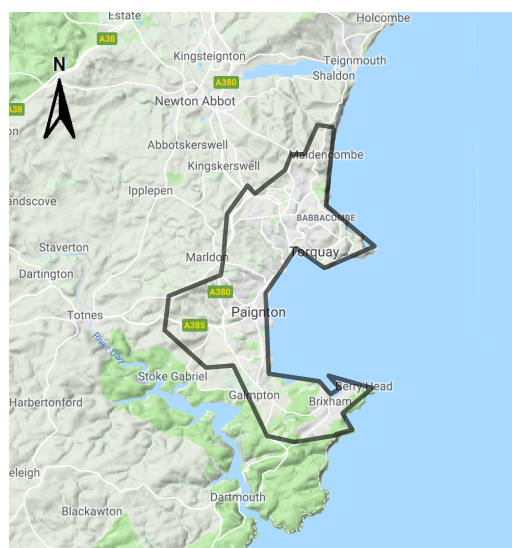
Estate
Holcombe
A38
Kingsteignton
Teignmouth
N
A380
Shaldon
A38
Newton Abbot
Abbotskerswell
Kingskerswell
Maidencombe
Ipplepen
andscove
BABBACOMBE
Staverton
Torquay
Marldon
Dartington
A380
Totnes
Paignton
A385
River Dart
Stoke Gabriel
Berry Head
Harbertonford
Galmpton
Brixham
eleigh
Dartmouth
Blackawton